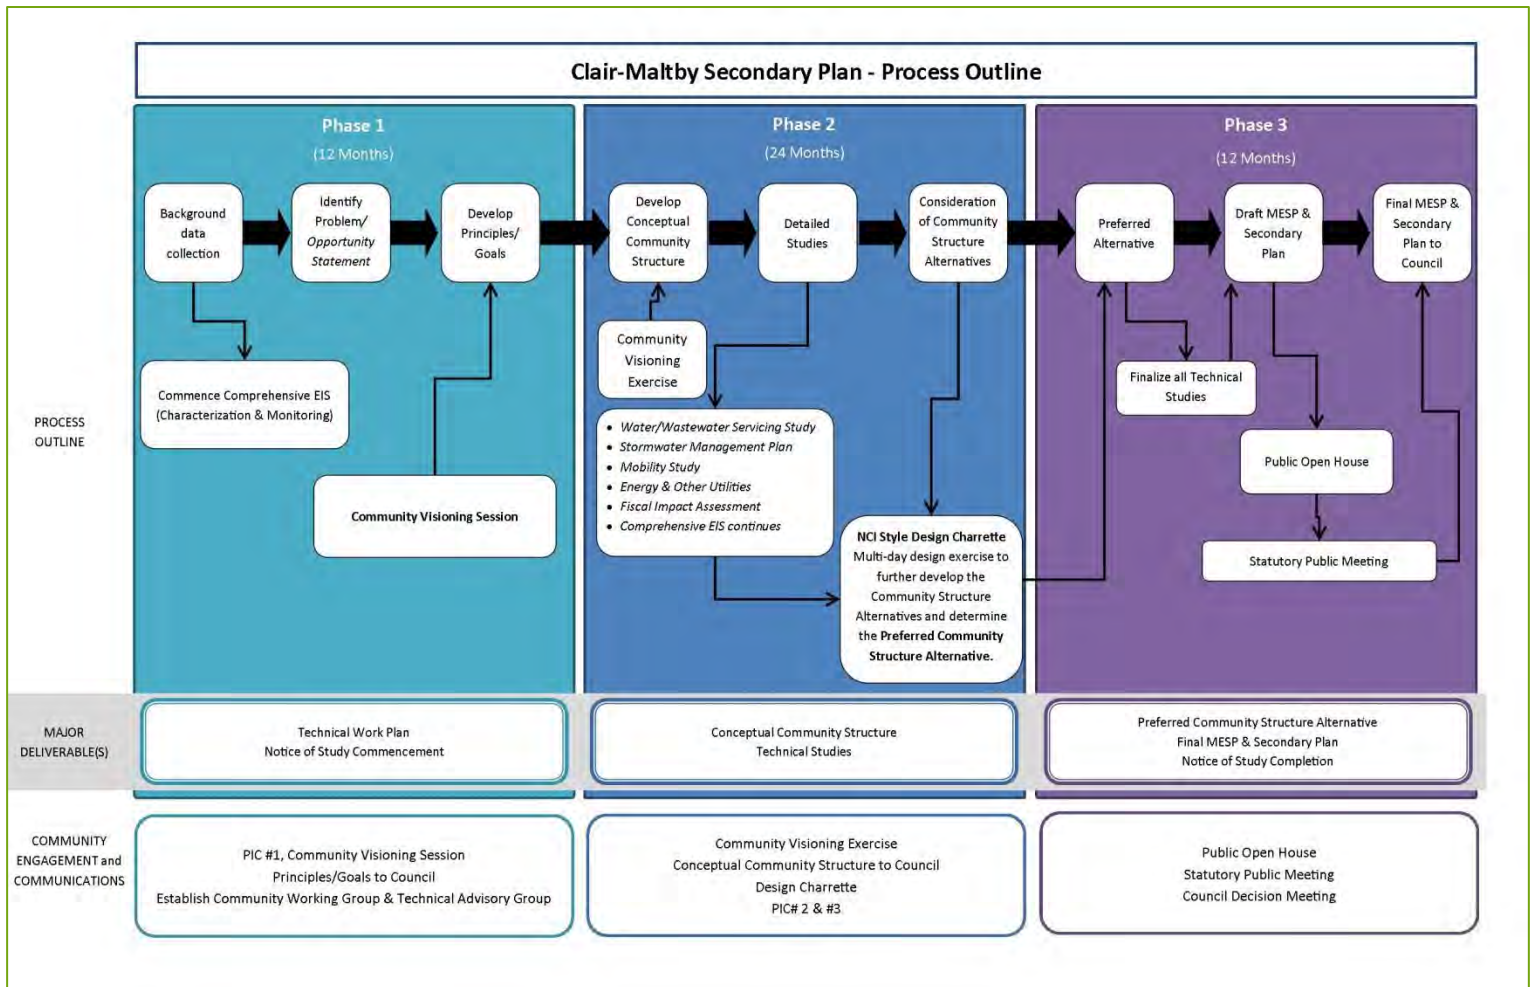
Clair-Maltby Secondary Plan - Process Outline

Phase 1
(12 Months)

Phase 2
(24 Months)

Phase 3
(12 Months)

PROCESS OUTLINE

Background data collection

Identify Problem/ Opportunity Statement

Develop Principles/ Goals

Commence Comprehensive EIS (Characterization & Monitoring)

Community Visioning Session

Develop Conceptual Community Structure

Detailed Studies

Consideration of Community Structure Alternatives

Community Visioning Exercise

- Water/Wastewater Servicing Study
- Stormwater Management Plan
- Mobility Study
- Energy & Other Utilities
- Fiscal Impact Assessment
- Comprehensive EIS continues

NCI Style Design Charrette
Multi-day design exercise to further develop the Community Structure Alternatives and determine the Preferred Community Structure Alternative.

Preferred Alternative

Draft MESP & Secondary Plan

Final MESP & Secondary Plan to Council

Finalize all Technical Studies

Public Open House

Statutory Public Meeting

MAJOR DELIVERABLE(S)

Technical Work Plan
Notice of Study Commencement

Conceptual Community Structure
Technical Studies

Preferred Community Structure Alternative
Final MESP & Secondary Plan
Notice of Study Completion

COMMUNITY ENGAGEMENT and COMMUNICATIONS

PIC #1, Community Visioning Session
Principles/Goals to Council
Establish Community Working Group & Technical Advisory Group

Community Visioning Exercise
Conceptual Community Structure to Council
Design Charrette
PIC# 2 & #3

Public Open House
Statutory Public Meeting
Council Decision Meeting